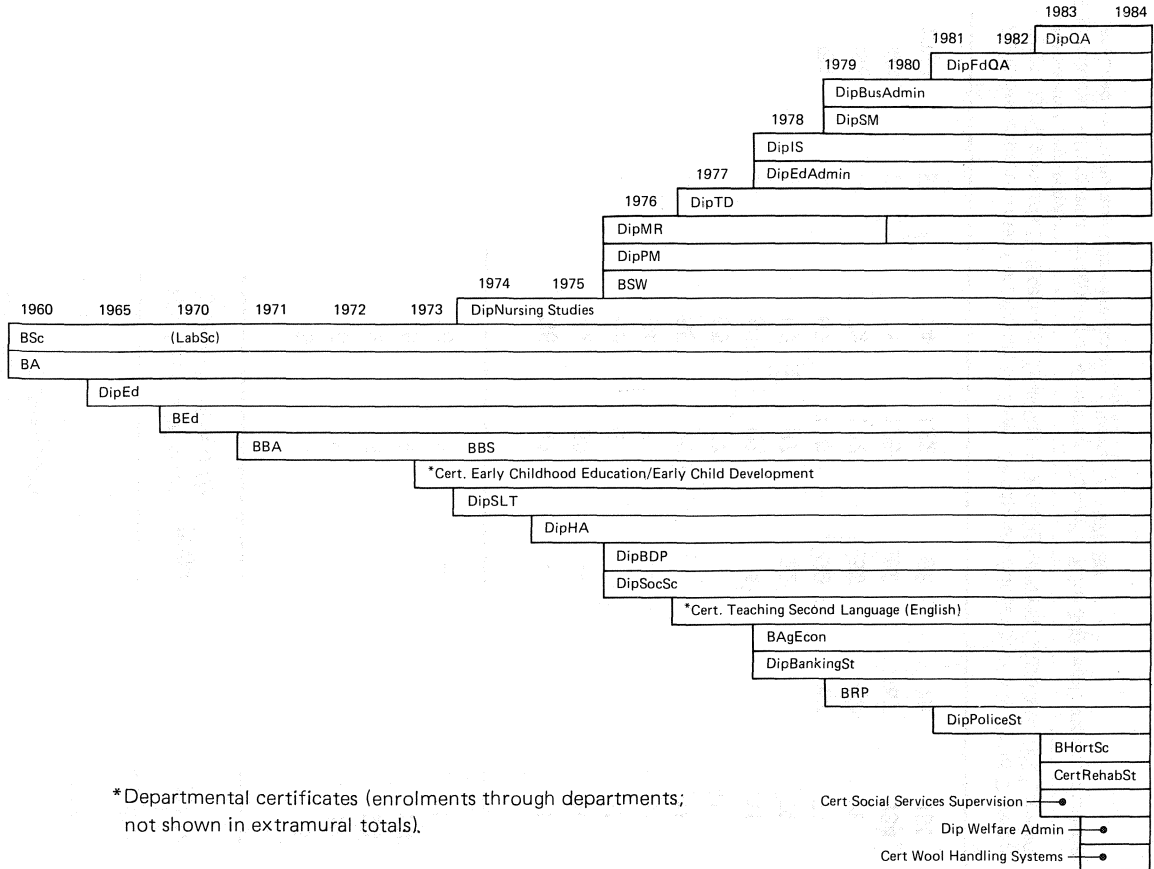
1983 1984
1981 1982 DipQA
1979 1980 DipFdQA
DipBusAdmin
1978 DipSM
DipIS
1977 DipEdAdmin
1976 DipTD
DipMR
DipPM
1974 1975 BSW
1960 1965 1970 1971 1972 1973 DipNursing Studies
BSc (LabSc)
BA
DipEd
BEd
BBA BBS
*Cert. Early Childhood Education/Early Child Development
DipSLT
DipHA
DipBDP
DipSocSc
*Cert. Teaching Second Language (English)
BAgEcon
DipBankingSt
BRP
DipPoliceSt
BHortSc
CertRehabSt
Cert Social Services Supervision
Dip Welfare Admin
Cert Wool Handling Systems

*Departmental certificates (enrolments through departments; not shown in extramural totals).